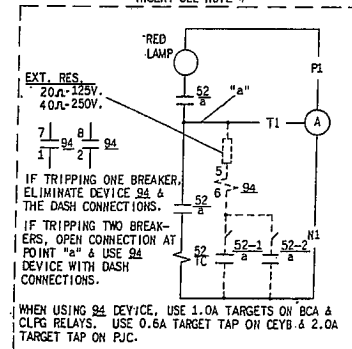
INCL. SEE NOTE 4

RED LAMP

P1

EXT. RES.
20Ω-125V.
40Ω-250V.

52
a

"a"

T1

A

$\frac{7}{1}$ 94 $\frac{8}{2}$

IF TRIPPING ONE BREAKER, ELIMINATE DEVICE 94 & THE DASH CONNECTIONS.

5
6
94

52
a

IF TRIPPING TWO BREAKERS, OPEN CONNECTION AT POINT "a" & USE 94 DEVICE WITH DASH CONNECTIONS.

N1

52
TC

52-1
a

52-2
a

WHEN USING 94 DEVICE, USE 1.0A TARGETS ON BCA & CLFG RELAYS. USE 0.6A TARGET TAP ON CEYB & 2.0A TARGET TAP ON PJC.